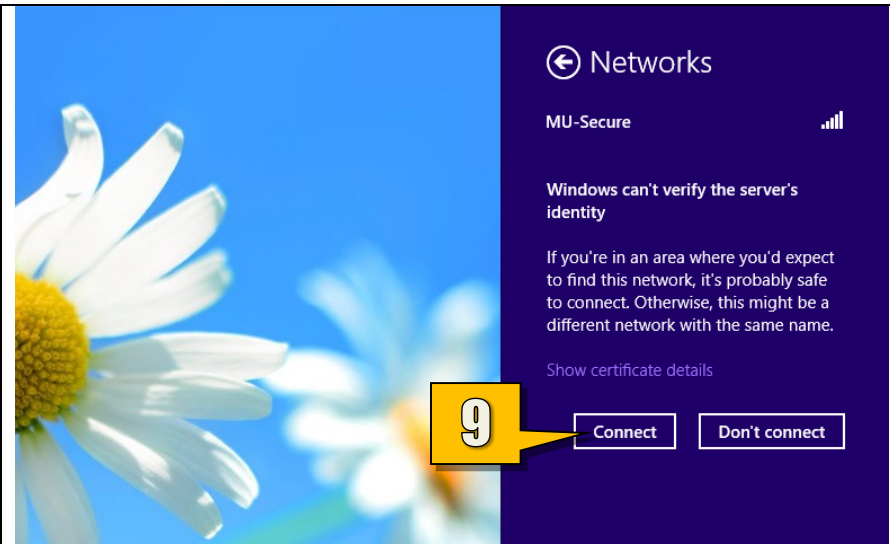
Networks

MU-Secure

Windows can't verify the server's identity

If you're in an area where you'd expect to find this network, it's probably safe to connect. Otherwise, this might be a different network with the same name.

Show certificate details

9

Connect

Don't connect